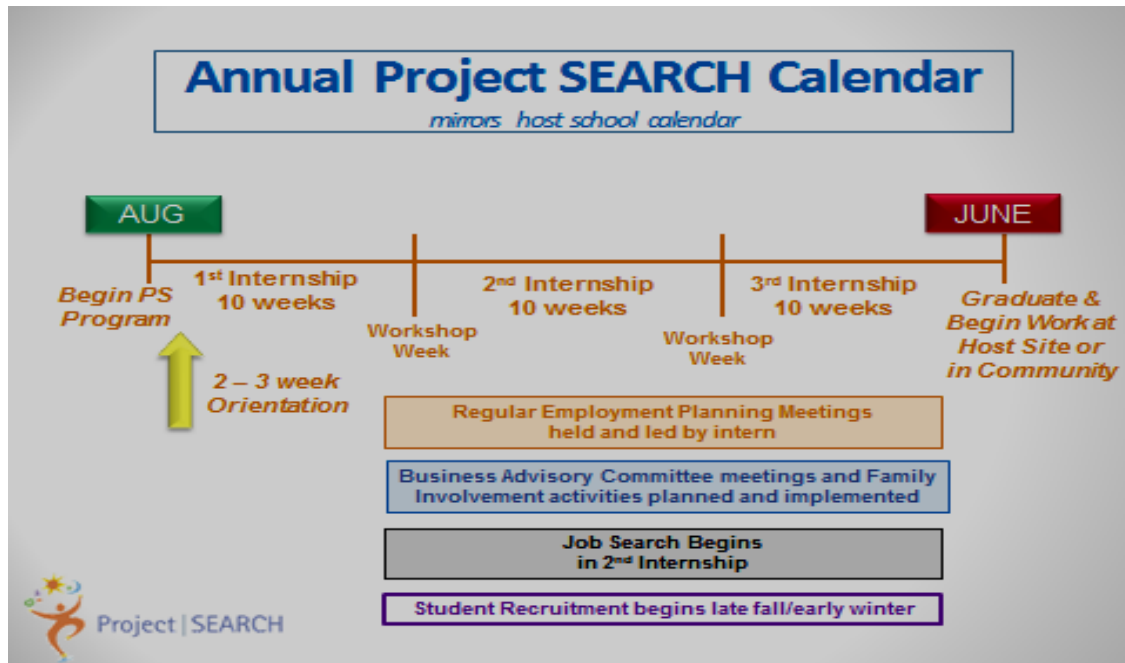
Annual Project SEARCH Calendar
mirrors host school calendar

AUG

JUNE

Begin PS Program

$1^{st}$ Internship
10 weeks

Workshop Week

$2^{nd}$ Internship
10 weeks

Workshop Week

$3^{rd}$ Internship
10 weeks

Graduate & Begin Work at Host Site or in Community

2 – 3 week Orientation

Regular Employment Planning Meetings held and led by intern

Business Advisory Committee meetings and Family Involvement activities planned and implemented

Job Search Begins in $2^{nd}$ Internship

Student Recruitment begins late fall/early winter

Project | SEARCH